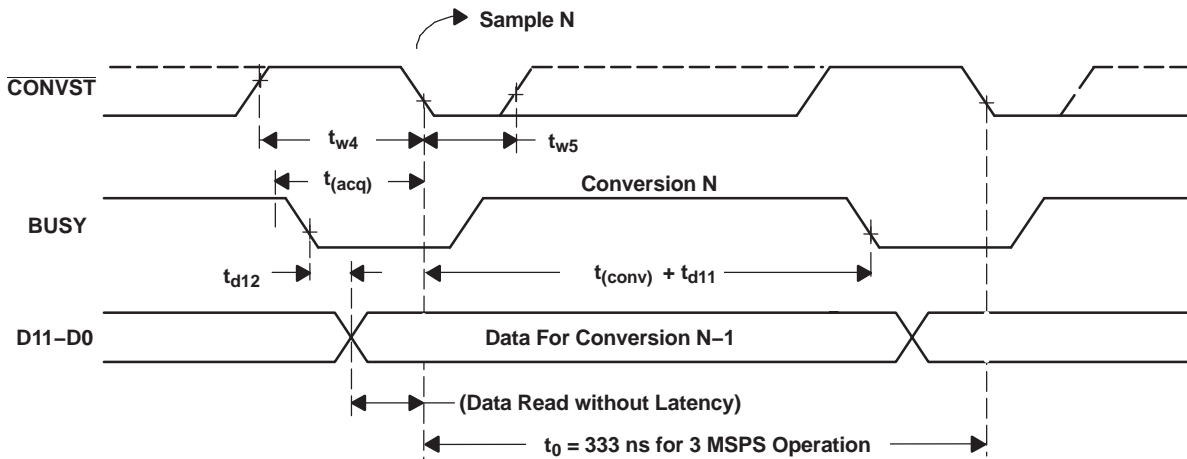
Sample N

$\overline{CONVST}$

$t_{w4}$

$t_{w5}$

$t_{(acq)}$

Conversion N

BUSY

$t_{d12}$

$t_{(conv)} + t_{d11}$

D11−D0

Data For Conversion N−1

(Data Read without Latency)

$t_0$ = 333 ns for 3 MSPS Operation